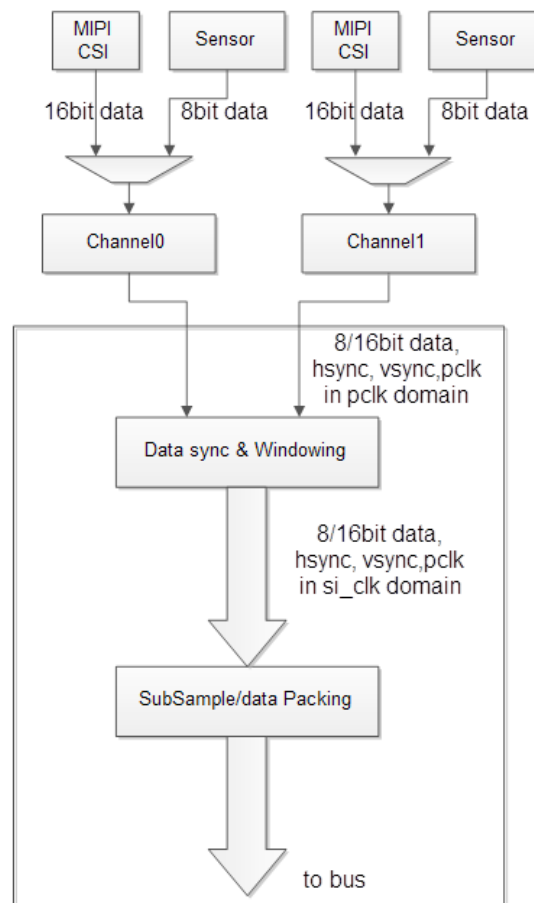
MIPI CSI

Sensor

MIPI CSI

Sensor

16bit data

8bit data

16bit data

8bit data

Channel0

Channel1

8/16bit data, hsync, vsync,pclk in pclk domain

Data sync & Windowing

8/16bit data, hsync, vsync,pclk in si_clk domain

SubSample/data Packing

to bus